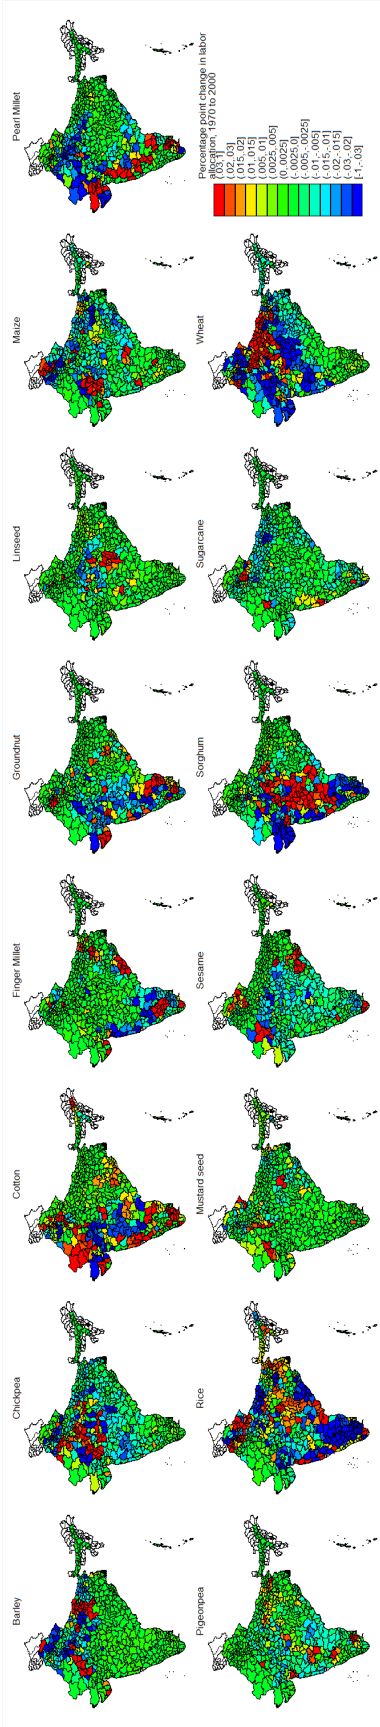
Barley

Chickpea

Cotton

Finger Millet

Groundnut

Linseed

Maize

Pearl Millet

Pigeonpea

Rice

Mustard seed

Sesame

Sorghum

Sugarcane

Wheat

Percentage point change in labor allocation, 1970 to 2000
(.03,1]
(.02,.03]
(.015,.02]
(.01,.015]
(.005,.01]
(.0025,.005]
(0,.0025]
(-.0025,0]
(-.005,-.0025]
(-.01,-.005]
(-.015,-.01]
(-.02,-.015]
(-.03,-.02]
[-1,-.03]